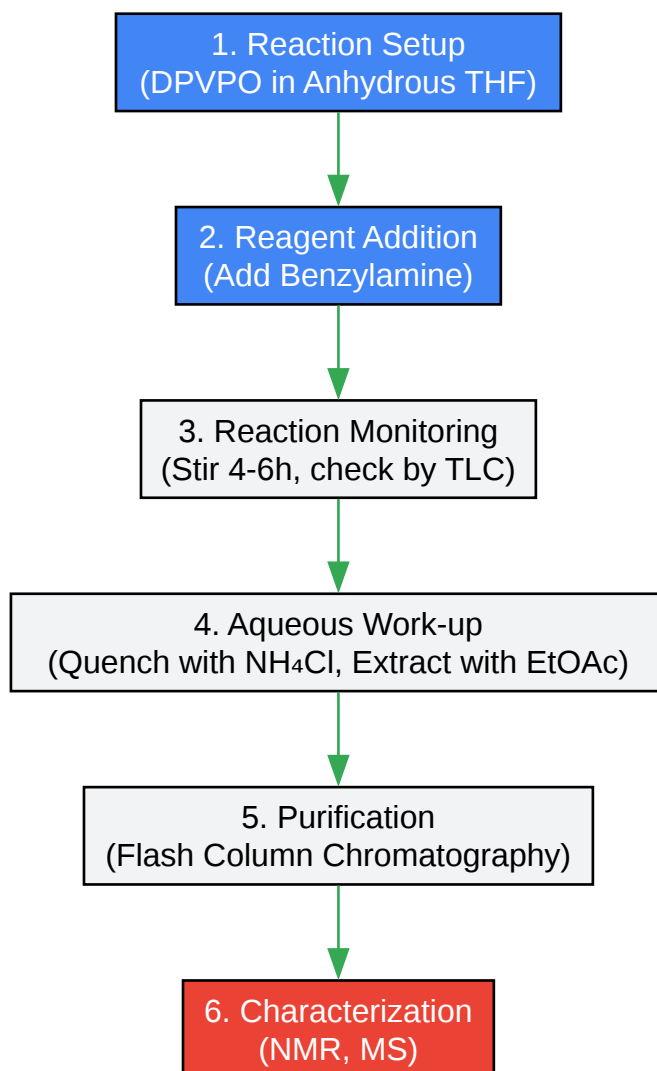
1. Reaction Setup
(DPVPO in Anhydrous THF)

2. Reagent Addition
(Add Benzylamine)

3. Reaction Monitoring
(Stir 4-6h, check by TLC)

4. Aqueous Work-up
(Quench with $NH_4Cl$, Extract with EtOAc)

5. Purification
(Flash Column Chromatography)

6. Characterization
(NMR, MS)